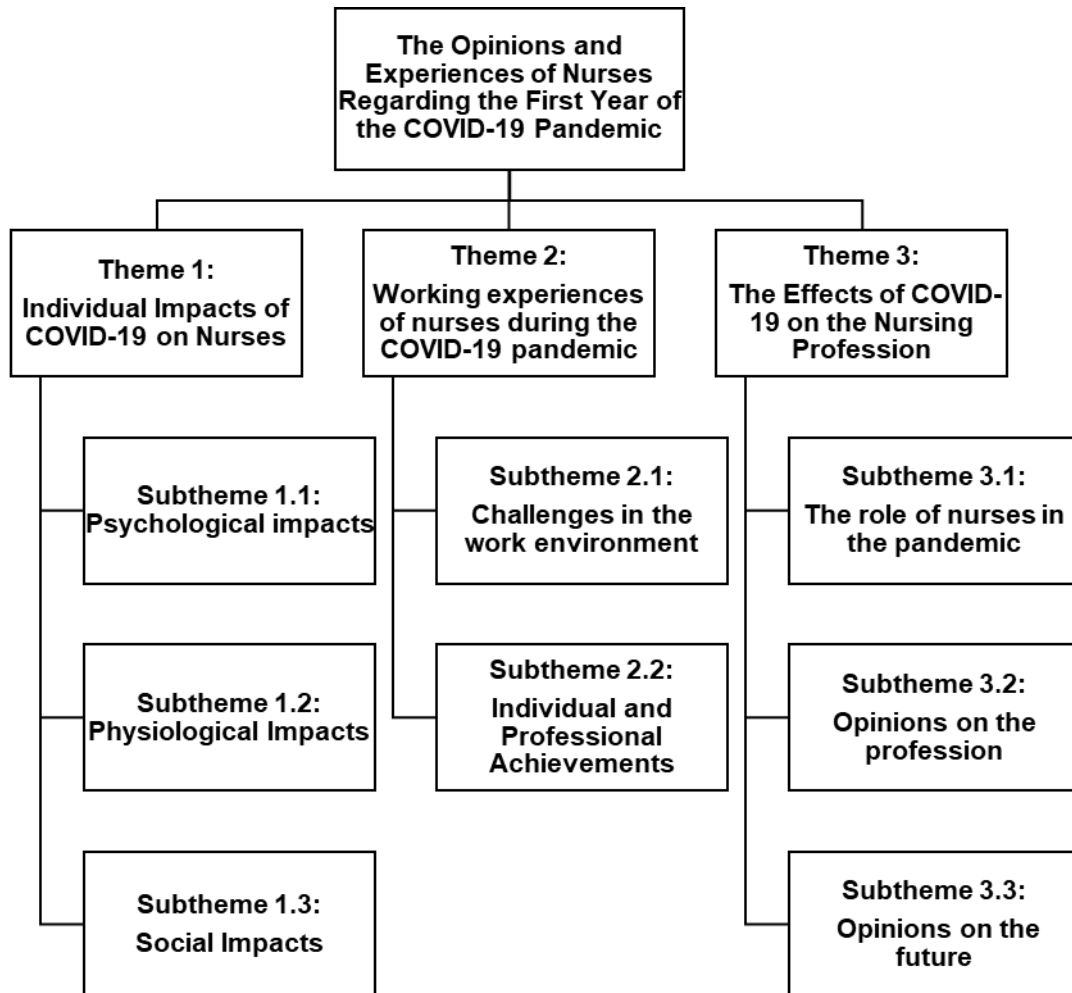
The Opinions and Experiences of Nurses Regarding the First Year of the COVID-19 Pandemic

Theme 1:
Individual Impacts of COVID-19 on Nurses

Subtheme 1.1:
Psychological impacts

Subtheme 1.2:
Physiological Impacts

Subtheme 1.3:
Social Impacts

Theme 2:
Working experiences of nurses during the COVID-19 pandemic

Subtheme 2.1:
Challenges in the work environment

Subtheme 2.2:
Individual and Professional Achievements

Theme 3:
The Effects of COVID-19 on the Nursing Profession

Subtheme 3.1:
The role of nurses in the pandemic

Subtheme 3.2:
Opinions on the profession

Subtheme 3.3:
Opinions on the future